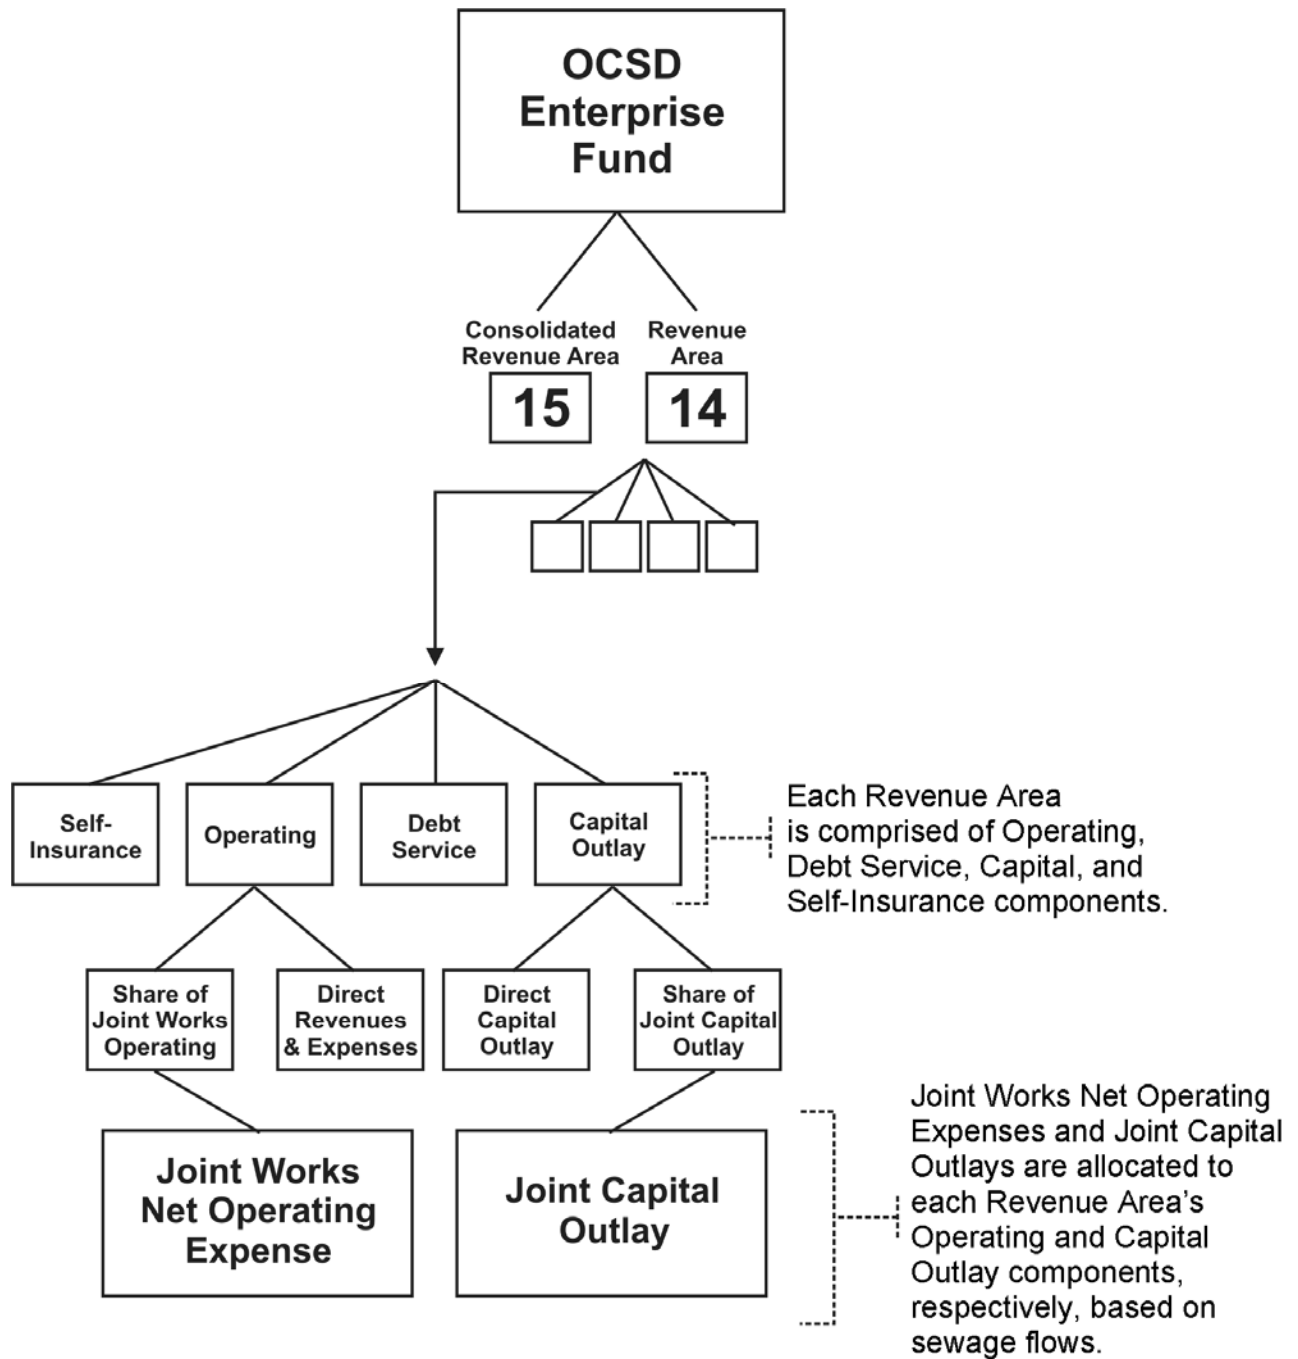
OCSD Enterprise Fund

Consolidated Revenue Area

15

Revenue Area

14

Self-Insurance

Operating

Debt Service

Capital Outlay

Each Revenue Area is comprised of Operating, Debt Service, Capital, and Self-Insurance components.

Share of Joint Works Operating

Direct Revenues & Expenses

Direct Capital Outlay

Share of Joint Capital Outlay

Joint Works Net Operating Expense

Joint Capital Outlay

Joint Works Net Operating Expenses and Joint Capital Outlays are allocated to each Revenue Area's Operating and Capital Outlay components, respectively, based on sewage flows.